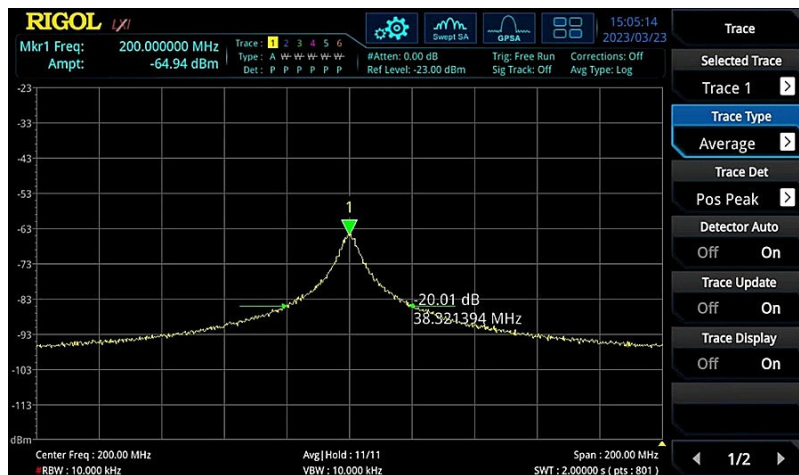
RIGOL

Mkr1 Freq: 200.000000 MHz
Ampt: -64.94 dBm

Trace : 1 2 3 4 5 6
Type : A W W W W W
Det : P P P P P P

#Atten: 0.00 dB
Ref Level: -23.00 dBm

Swept SA

GPSA

Trig: Free Run
Sig Track: Off

Corrections: Off
Avg Type: Log

15:05:14
2023/03/23

Trace

Selected Trace
Trace 1

Trace Type
Average

Trace Det
Pos Peak

Detector Auto
Off On

Trace Update
Off On

Trace Display
Off On

1/2

-23
-33
-43
-53
-63
-73
-83
-93
-103
-113
dBm

1

20.01 dB
38.321394 MHz

Center Freq : 200.00 MHz
#RBW : 10.000 kHz

Avg|Hold : 11/11
VBW : 10.000 kHz

Span : 200.00 MHz
SWT : 2.00000 s ( pts : 801 )